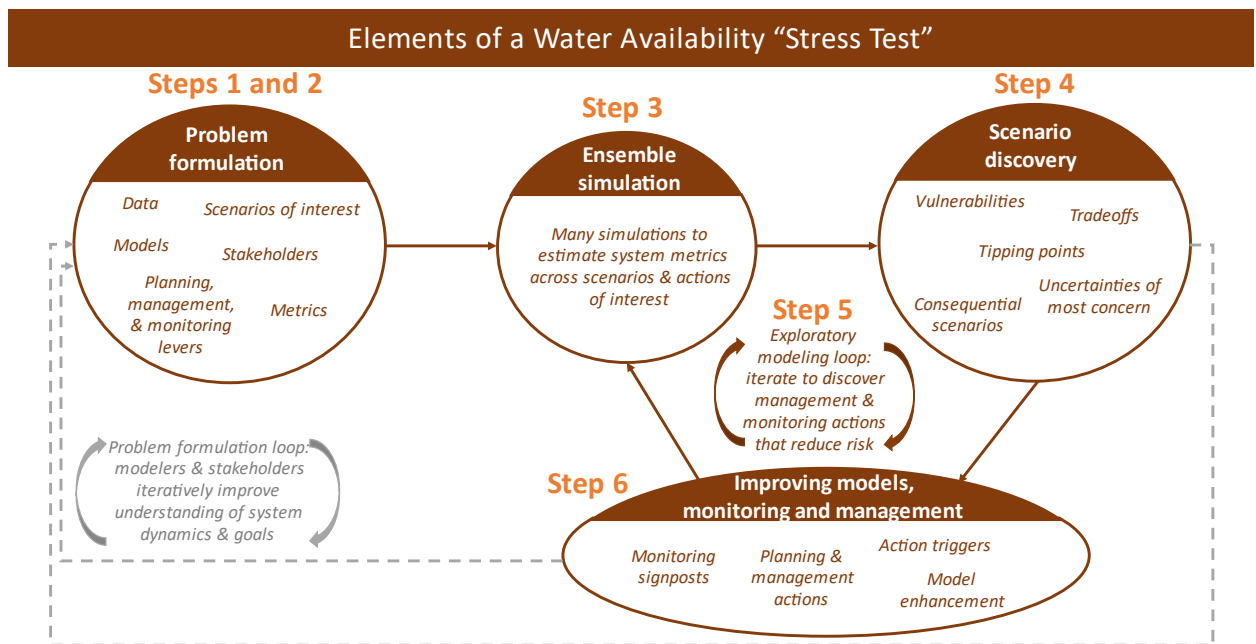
Elements of a Water Availability "Stress Test"

Steps 1 and 2

Problem formulation

Data

Scenarios of interest

Models

Stakeholders

Planning, management, & monitoring levers

Metrics

Step 3

Ensemble simulation

Many simulations to estimate system metrics across scenarios & actions of interest

Step 4

Scenario discovery

Vulnerabilities

Tradeoffs

Tipping points

Consequential scenarios

Uncertainties of most concern

Step 5

Exploratory modeling loop: iterate to discover management & monitoring actions that reduce risk

Problem formulation loop: modelers & stakeholders iteratively improve understanding of system dynamics & goals

Step 6

Improving models, monitoring and management

Monitoring signposts

Planning & management actions

Action triggers

Model enhancement